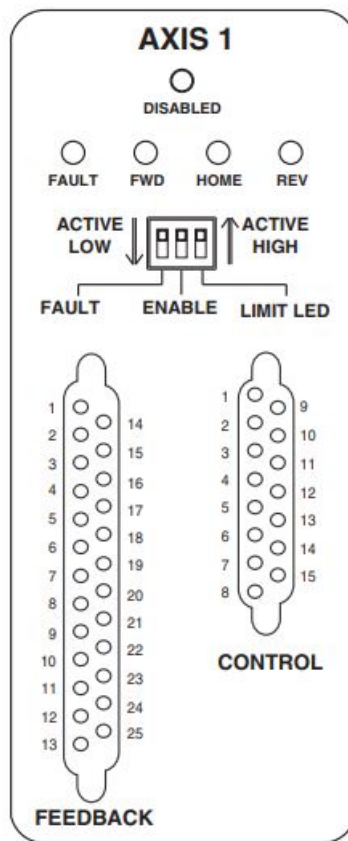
AXIS 1

DISABLED

FAULT FWD HOME REV

ACTIVE LOW

ACTIVE HIGH

FAULT ENABLE LIMIT LED

1 2 3 4 5 6 7 8 9 10 11 12 13

14 15 16 17 18 19 20 21 22 23 24 25

FEEDBACK

1 2 3 4 5 6 7 8

9 10 11 12 13 14 15

CONTROL